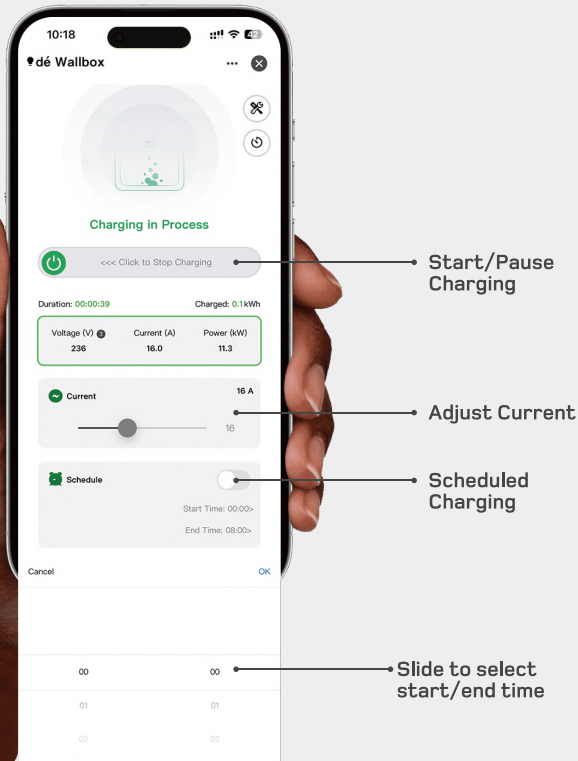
10:18

42

dé Wallbox

Charging in Process

<<< Click to Stop Charging

Start/Pause Charging

Duration: 00:00:39

Charged: 0.1kWh

| Voltage (V) 3 | Current (A) | Power (kW) |
|---|---|---|
| 236 | 16.0 | 11.3 |

Current

16 A

16

Adjust Current

Schedule

Scheduled Charging

Start Time: 00:00>

End Time: 08:00>

Cancel

OK

00

00

01

01

02

02

Slide to select start/end time